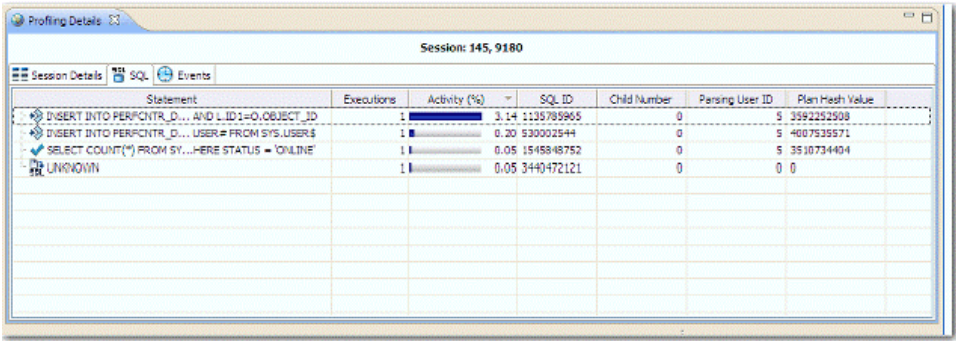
Profiling Details

Session: 145, 9180

Session Details | SQL | Events

| Statement | Executions | Activity (%) | SQL ID | Child Number | Parsing User ID | Plan Hash Value |
|---|---|---|---|---|---|---|
| INSERT INTO PERFCNTR_D... AND L.ID1=O.OBJECT_ID | 1 | 3.14 | 1135785965 | 0 | 5 | 3592252508 |
| INSERT INTO PERFCNTR_D... USER# FROM SYS.USER$ | 1 | 0.20 | 530002544 | 0 | 5 | 4007535571 |
| SELECT COUNT(*) FROM SY...HERE STATUS = 'ONLINE' | 1 | 0.05 | 1545848752 | 0 | 5 | 3510734404 |
| UNKNOWN | 1 | 0.05 | 3440472121 | 0 | 0 | 0 |